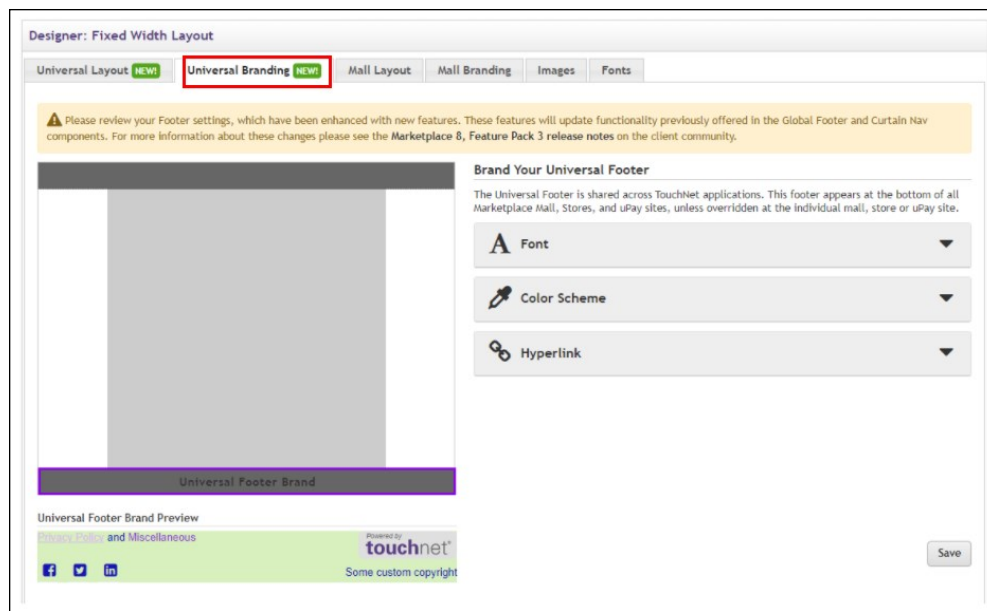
Designer: Fixed Width Layout

Universal Layout NEW! | Universal Branding NEW! | Mall Layout | Mall Branding | Images | Fonts

Please review your Footer settings, which have been enhanced with new features. These features will update functionality previously offered in the Global Footer and Curtain Nav components. For more information about these changes please see the Marketplace 8, Feature Pack 3 release notes on the client community.

Universal Footer Brand

Universal Footer Brand Preview

Privacy Policy and Miscellaneous

Powered by touchnet

Some custom copyright

Brand Your Universal Footer

The Universal Footer is shared across TouchNet applications. This footer appears at the bottom of all Marketplace Mall, Stores, and uPay sites, unless overridden at the individual mall, store or uPay site.

Font

Color Scheme

Hyperlink

Save